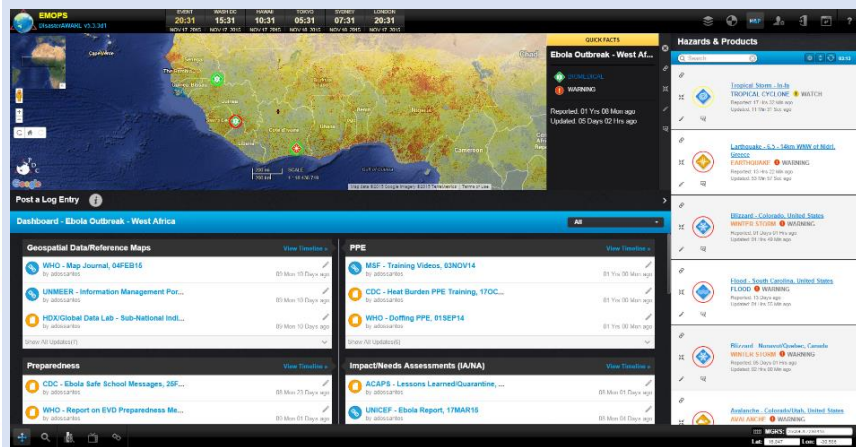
EMOPS
DisasterAWARE v5.3.381

EVENT 20:31 NOV 17 2015
WASH DC 15:31 NOV 17 2015
HAWAII 10:31 NOV 17 2015
TOKYO 05:31 NOV 18 2015
SYDNEY 07:31 NOV 18 2015
LONDON 20:31 NOV 17 2015

QUICK FACTS
Ebola Outbreak - West Afr...
DOWNLOAD
WARNING
Reported: 01 Yrs 08 Mon ago
Updated: 05 Days 02 Hrs ago

Cameroon

Map data ©2015 Google Imagery ©2015 TerraMetrics Terms of Use

Post a Log Entry

Dashboard - Ebola Outbreak - West Africa
All

Geospatial Data/Reference Maps
View Timeline »
WHO - Map Journal, 04FEB15
by adessantes
09 Mon 10 Days ago
UNMEER - Information Management Por...
by adessantes
09 Mon 10 Days ago
HDX/Global Data Lab - Sub-National Indi...
by adessantes
09 Mon 10 Days ago
Show All Updates (7)

PPE
View Timeline »
MSF - Training Videos, 03NOV14
by adessantes
01 Yrs 00 Mon ago
CDC - Heat Burden PPE Training, 17OC...
by adessantes
01 Yrs 00 Mon ago
WHO - Doffing PPE, 01SEP14
by adessantes
01 Yrs 00 Mon ago
Show All Updates (6)

Preparedness
View Timeline »
CDC - Ebola Safe School Messages, 25F...
by adessantes
09 Mon 23 Days ago
WHO - Report on EVD Preparedness Me...
by adessantes
09 Mon 10 Days ago

Impact/Needs Assessments (IA/NA)
View Timeline »
ACAPS - Lessons Learned/Quarantine, ...
by adessantes
09 Mon 10 Days ago
UNICEF - Ebola Report, 17MAR15
by adessantes
08 Mon 01 Days ago

Hazards & Products
Search

Tropical Storm - In-fa
TROPICAL CYCLONE WATCH
Reported: 17 Hrs 22 Min ago
Updated: 11 Hrs 37 Min ago

Earthquake - 6.5 - 14km WNW of Nidri, Greece
EARTHQUAKE WARNING
Reported: 15 Hrs 22 Min ago
Updated: 08 Hrs 07 Min ago

Blizzard - Colorado, United States
WINTER STORM WARNING
Reported: 01 Hrs 46 Min ago
Updated: 01 Hrs 46 Min ago

Flood - South Carolina, United States
FLOOD WARNING
Reported: 12 Days ago
Updated: 05 Days ago

Blizzard - Nunavut/Quebec, Canada
WINTER STORM WARNING
Reported: 01 Hrs 00 Min ago
Updated: 01 Hrs 00 Min ago

Avalanche - Colorado/Utah, United States
AVALANCHE WARNING

MGRS:
Lat: Lon: